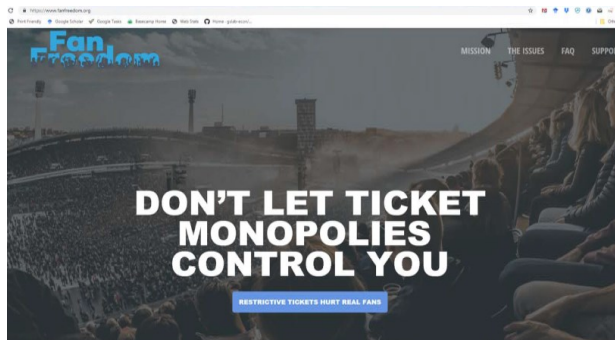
https://www.fanfreedom.org

Print Friendly Google Scholar Google Tasks Basecamp Home Web Stats Home · guide-eco/...

Fan Freedom

MISSION THE ISSUES FAQ SUPPO

DON'T LET TICKET MONOPOLIES CONTROL YOU

RESTRICTIVE TICKETS HURT REAL FANS